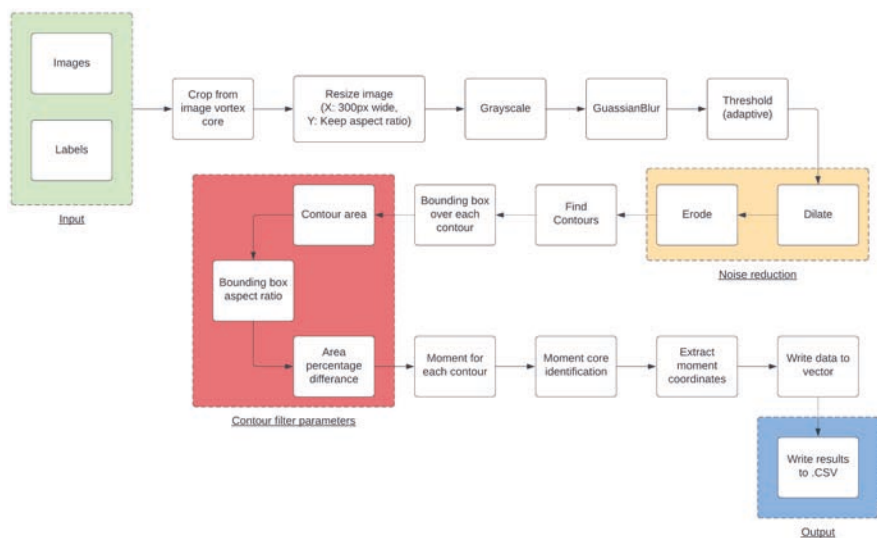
Images

Labels

Input

Crop from image vortex core

Resize image (X: 300px wide, Y: Keep aspect ratio)

Grayscale

GuassianBlur

Threshold (adaptive)

Dilate

Erode

Noise reduction

Find Contours

Bounding box over each contour

Contour area

Bounding box aspect ratio

Area percentage differance

Contour filter parameters

Moment for each contour

Moment core identification

Extract moment coordinates

Write data to vector

Write results to .CSV

Output